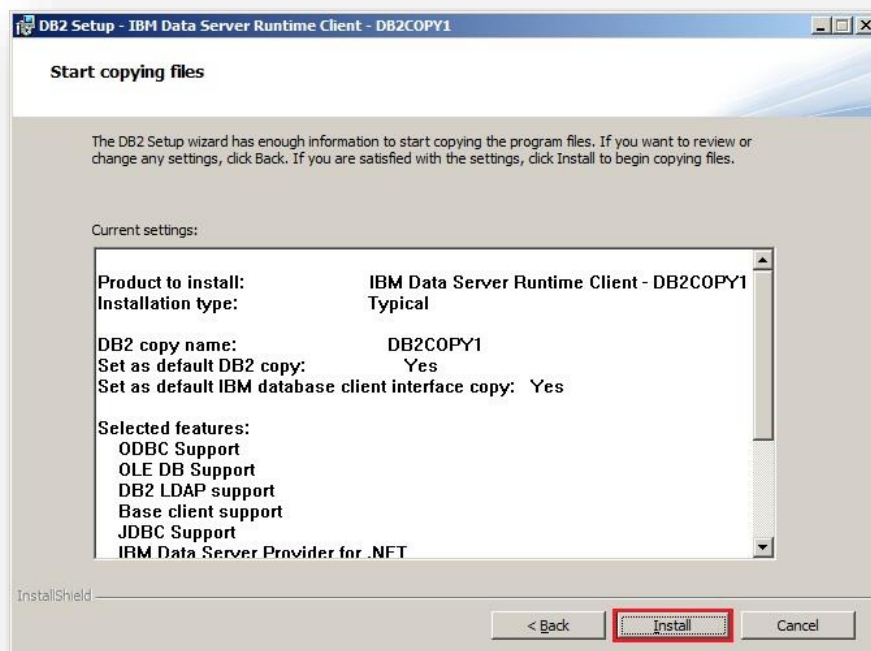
DB2 Setup - IBM Data Server Runtime Client - DB2COPY1

Start copying files

The DB2 Setup wizard has enough information to start copying the program files. If you want to review or change any settings, click Back. If you are satisfied with the settings, click Install to begin copying files.

Current settings:

Product to install: IBM Data Server Runtime Client - DB2COPY1
Installation type: Typical

DB2 copy name: DB2COPY1
Set as default DB2 copy: Yes
Set as default IBM database client interface copy: Yes

Selected features:
ODBC Support
OLE DB Support
DB2 LDAP support
Base client support
JDBC Support
IBM Data Server Provider for .NET

InstallShield

< Back Install Cancel